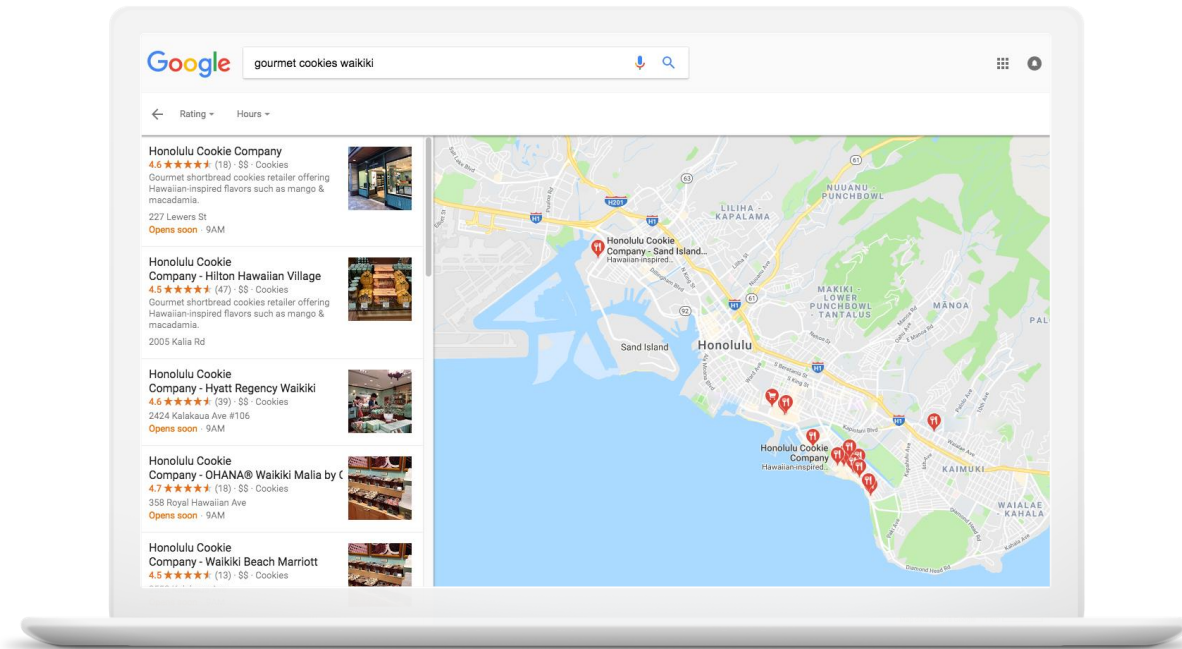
Google gourmet cookies waikiki

Rating ▾ Hours ▾

Honolulu Cookie Company
4.6 ★★★★★ (18) · Cookies
Gourmet shortbread cookies retailer offering Hawaiian-inspired flavors such as mango & macadamia.
227 Lewers St
Opens soon · 9AM

Honolulu Cookie Company - Hilton Hawaiian Village
4.5 ★★★★★ (47) · $$ · Cookies
Gourmet shortbread cookies retailer offering Hawaiian-inspired flavors such as mango & macadamia.
2005 Kalia Rd

Honolulu Cookie Company - Hyatt Regency Waikiki
4.6 ★★★★★ (39) · $$ · Cookies
2424 Kalakaua Ave #106
Opens soon · 9AM

Honolulu Cookie Company - OHANA® Waikiki Malia by (
4.7 ★★★★★ (18) · $$ · Cookies
358 Royal Hawaiian Ave
Opens soon · 9AM

Honolulu Cookie Company - Waikiki Beach Marriott
4.5 ★★★★★ (13) · $$ · Cookies

Honolulu Cookie Company - Sand Island...
Hawaiian-inspired...
LILIHA - KAPALAMA
NUUANU - PUNCHBOWL
MAKIKI - LOWER PUNCHBOWL - TANTALUS
MANOA
PAL
Sand Island
Honolulu
Honolulu Cookie Company
Hawaiian-inspired...
KAIMUKI
WAIALAE - KAHALA
H1
H201
61
63
92